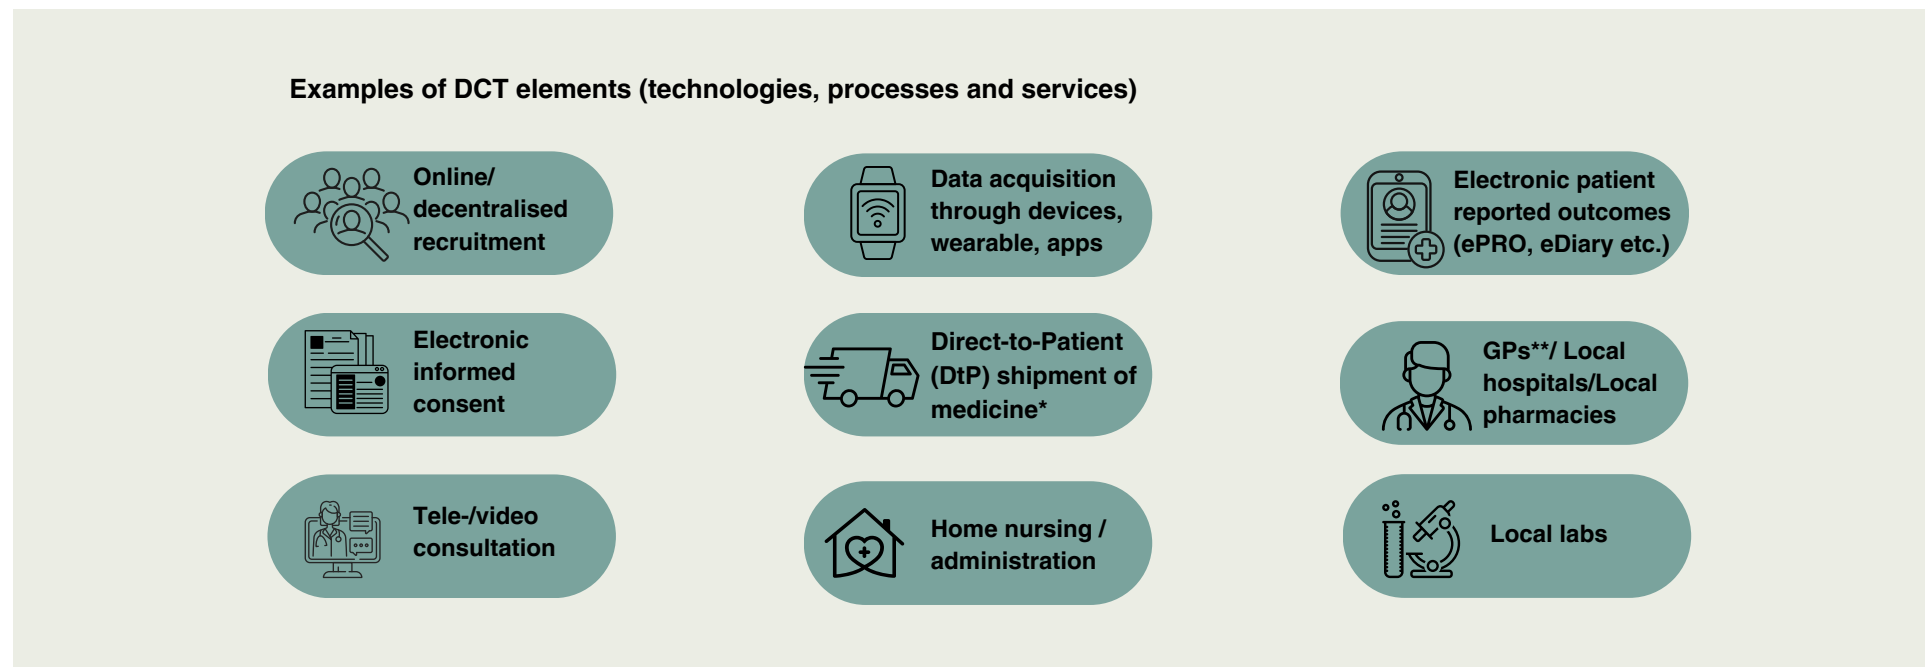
Examples of DCT elements (technologies, processes and services)

Online/ decentralised recruitment

Data acquisition through devices, wearable, apps

Electronic patient reported outcomes (ePRO, eDiary etc.)

Electronic informed consent

Direct-to-Patient (DtP) shipment of medicine*

GPs**/ Local hospitals/Local pharmacies

Tele-/video consultation

Home nursing / administration

Local labs